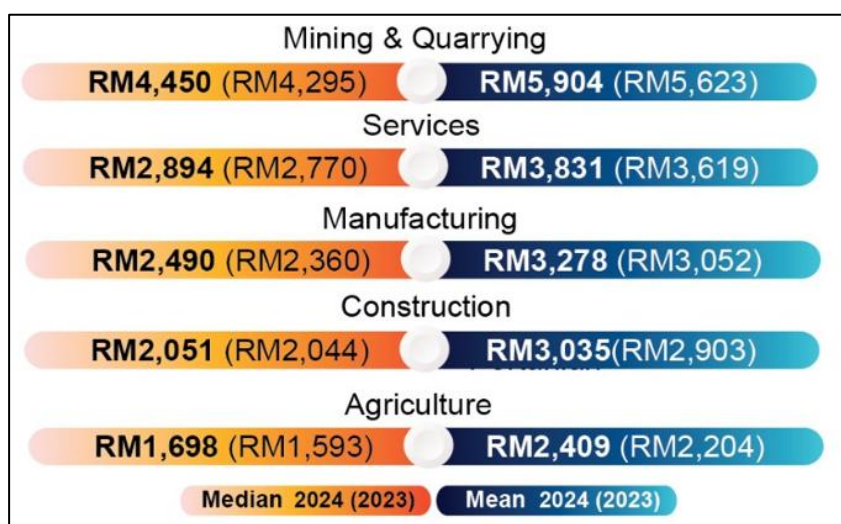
Mining & Quarrying

RM4,450 (RM4,295) RM5,904 (RM5,623)

Services

RM2,894 (RM2,770) RM3,831 (RM3,619)

Manufacturing

RM2,490 (RM2,360) RM3,278 (RM3,052)

Construction

RM2,051 (RM2,044) RM3,035(RM2,903)

Agriculture

RM1,698 (RM1,593) RM2,409 (RM2,204)

Median 2024 (2023) Mean 2024 (2023)